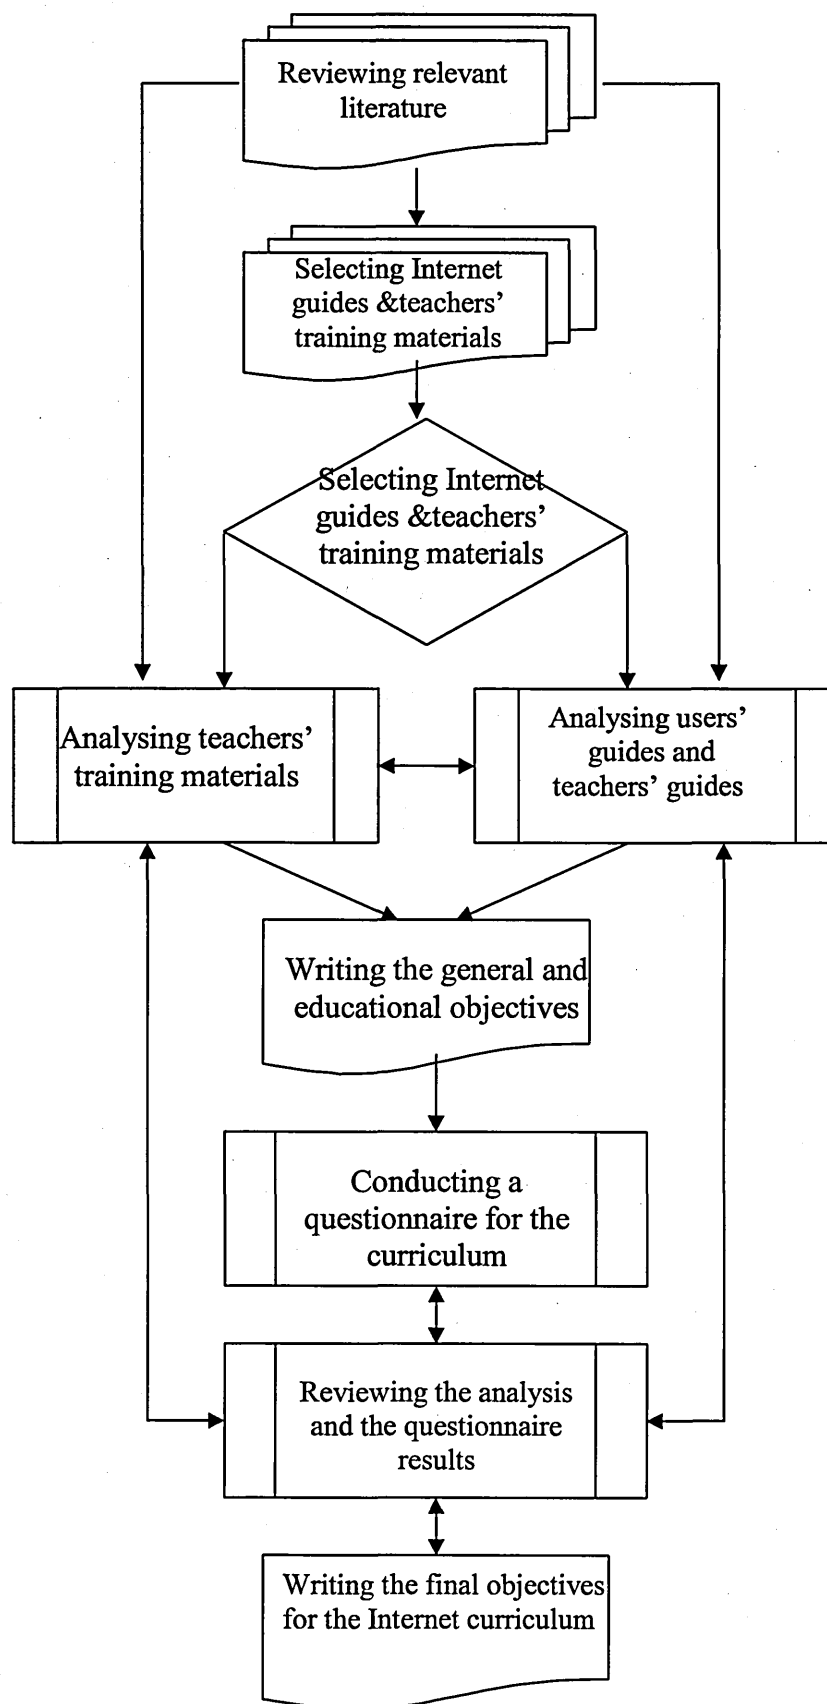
Reviewing relevant literature

Selecting Internet guides &teachers' training materials

Selecting Internet guides &teachers' training materials

Analysing teachers' training materials

Analysing users' guides and teachers' guides

Writing the general and educational objectives

Conducting a questionnaire for the curriculum

Reviewing the analysis and the questionnaire results

Writing the final objectives for the Internet curriculum